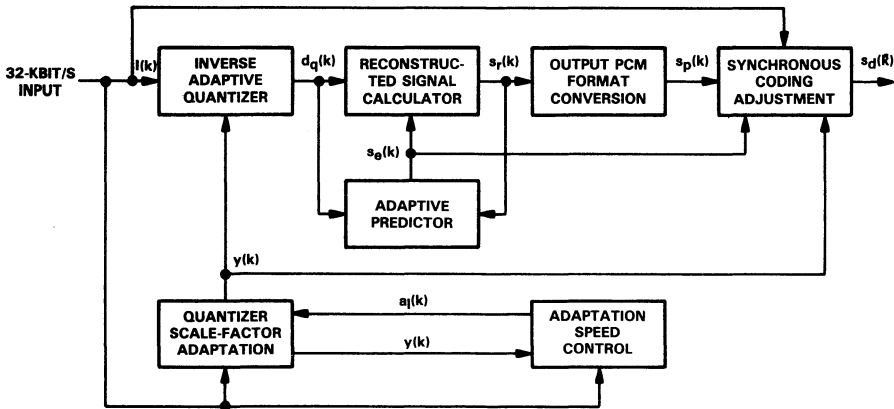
32-KBIT/S INPUT

I(k)

INVERSE ADAPTIVE QUANTIZER

$d_q(k)$

RECONSTRUCTED SIGNAL CALCULATOR

$s_r(k)$

OUTPUT PCM FORMAT CONVERSION

$s_p(k)$

SYNCHRONOUS CODING ADJUSTMENT

$s_d(k)$

$s_e(k)$

ADAPTIVE PREDICTOR

y(k)

QUANTIZER SCALE-FACTOR ADAPTATION

$a_l(k)$

y(k)

ADAPTATION SPEED CONTROL